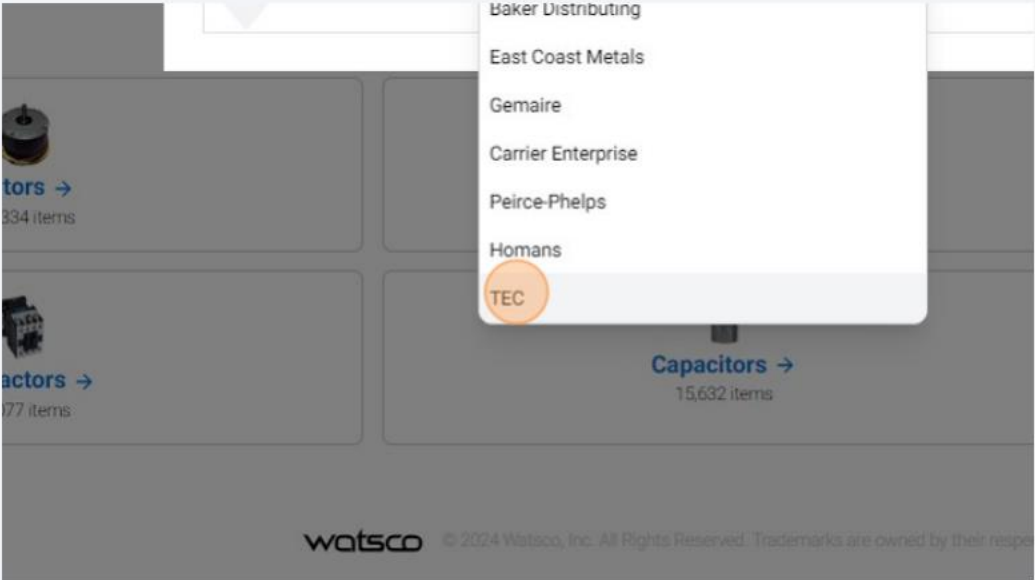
Baker Distributing
East Coast Metals
Gemaire
Carrier Enterprise
Peirce-Phelps
Homans
TEC

tors →
334 items

actors →
077 items

Capacitors →
15,632 items

watsco © 2024 Watsco, Inc. All Rights Reserved. Trademarks are owned by their respe